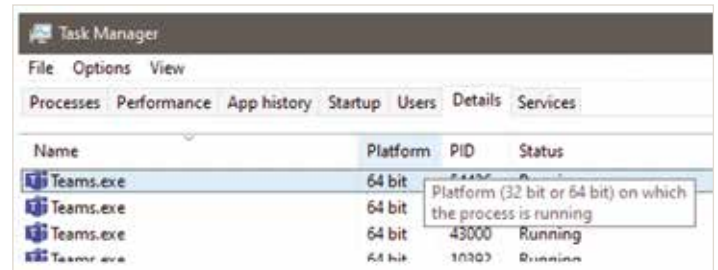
Task Manager

File Options View

Processes Performance App history Startup Users Details Services

| Name | Platform | PID | Status |
|---|---|---|---|
| Teams.exe | 64 bit | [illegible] | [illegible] |
| Teams.exe | 64 bit | | |
| Teams.exe | 64 bit | 43000 | Running |
| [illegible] | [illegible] | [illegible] | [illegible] |

Platform (32 bit or 64 bit) on which the process is running